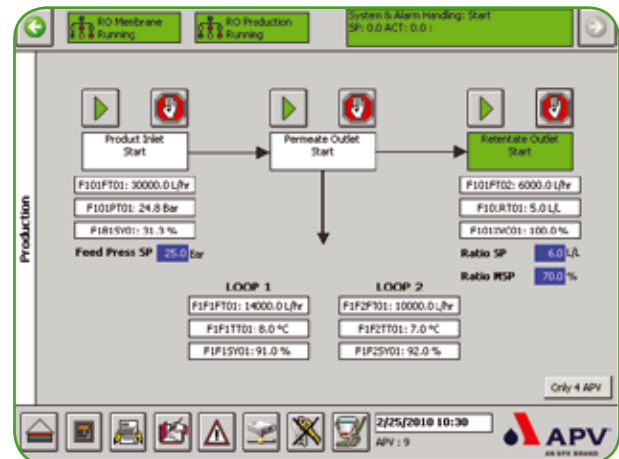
RO Membrane Running

RO Production Running

System & Alarm Handling: Start
SP: 0.0 ACT: 0.0 :

Production

Product Inlet Start

Permeate Outlet Start

Retentate Outlet Start

F101FT01: 30000.0 L/hr

F101PT01: 24.8 Bar

F101SY01: 31.3 %

Feed Press SP 25.0 Bar

F101FT02: 6000.0 L/hr

F101RT01: 5.0 L/L

F101YC01: 100.0 %

Ratio SP 6.0 L/L

Ratio MSP 70.0 %

LOOP 1

F1F1FT01: 14000.0 L/hr

F1F1TT01: 8.0 °C

F1F1SY01: 91.0 %

LOOP 2

F1F2FT01: 10000.0 L/hr

F1F2TT01: 7.0 °C

F1F2SY01: 92.0 %

Only 4 APV

2/25/2010 10:30

APV : 9

APV
AN SPX BRAND